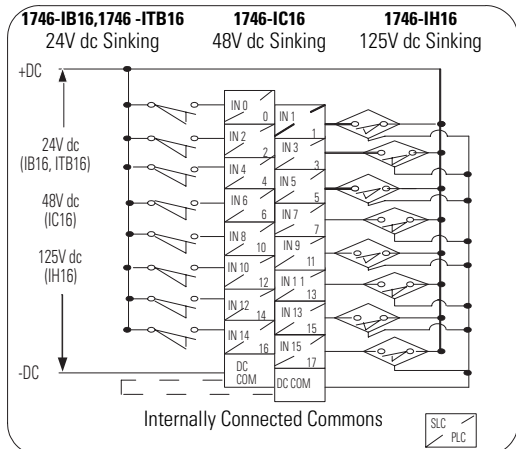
1746-IB16,1746 -ITB16
24V dc Sinking

1746-IC16
48V dc Sinking

1746-IH16
125V dc Sinking

+DC

24V dc
(IB16, ITB16)

48V dc
(IC16)

125V dc
(IH16)

-DC

IN 0
0
IN 1
1
IN 2
2
IN 3
3
IN 4
4
IN 5
5
IN 6
6
IN 7
7
IN 8
10
IN 9
11
IN 10
12
IN 1 1
13
IN 12
14
IN 13
15
IN 14
16
IN 15
17
DC
COM
DC COM

Internally Connected Commons

SLC
PLC